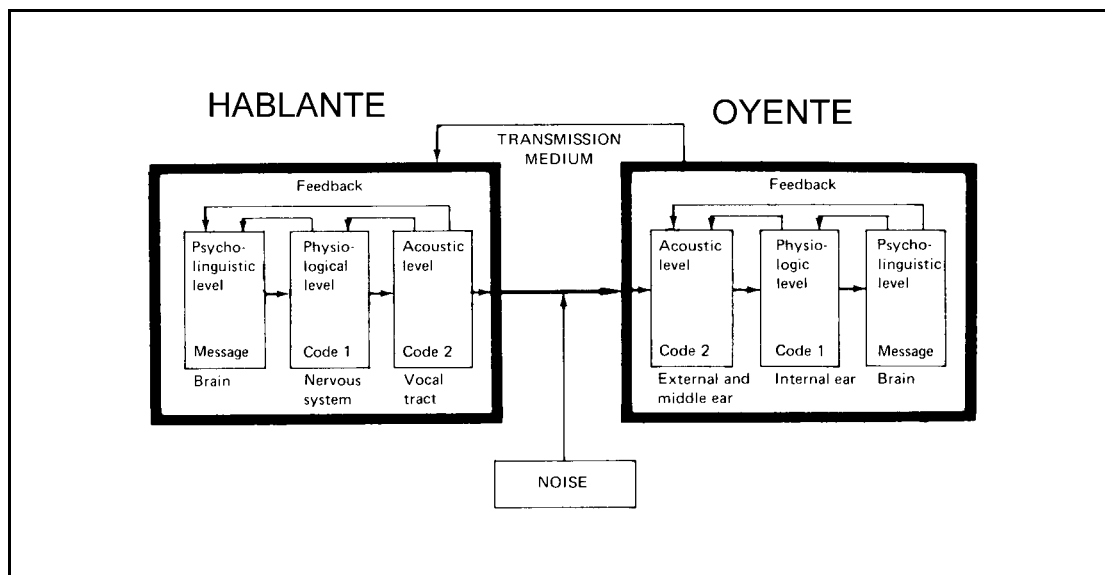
HABLANTE

OYENTE

TRANSMISSION MEDIUM

Feedback

Psycholinguistic level

Message

Brain

Physiological level

Code 1

Nervous system

Acoustic level

Code 2

Vocal tract

Feedback

Acoustic level

Code 2

External and middle ear

Physiologic level

Code 1

Internal ear

Psycholinguistic level

Message

Brain

NOISE